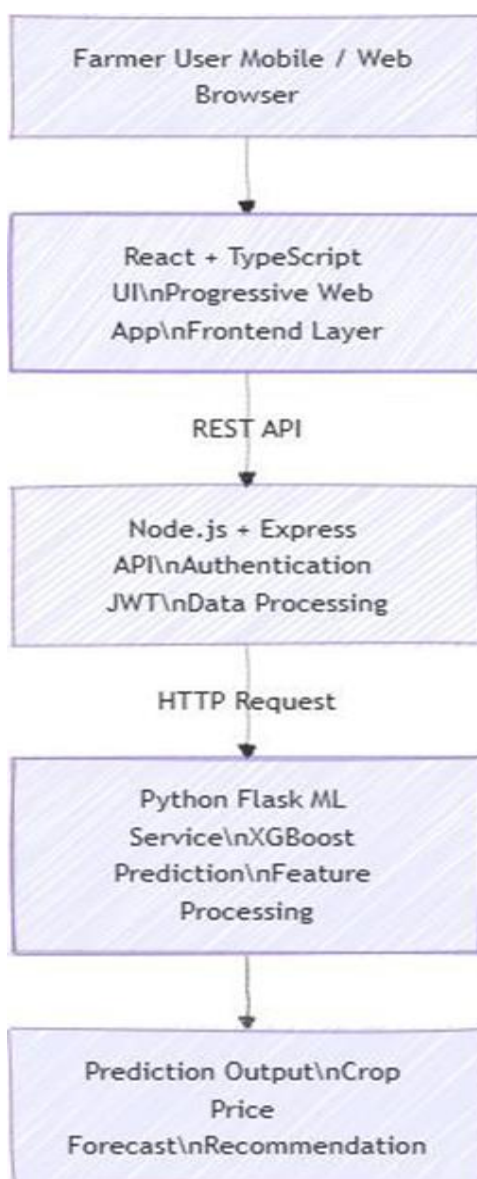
Farmer User Mobile / Web Browser

React + TypeScript UI\nProgressive Web App\nFrontend Layer

REST API

Node.js + Express API\nAuthentication JWT\nData Processing

HTTP Request

Python Flask ML Service\nXGBoost Prediction\nFeature Processing

Prediction Output\nCrop Price Forecast\nRecommendation